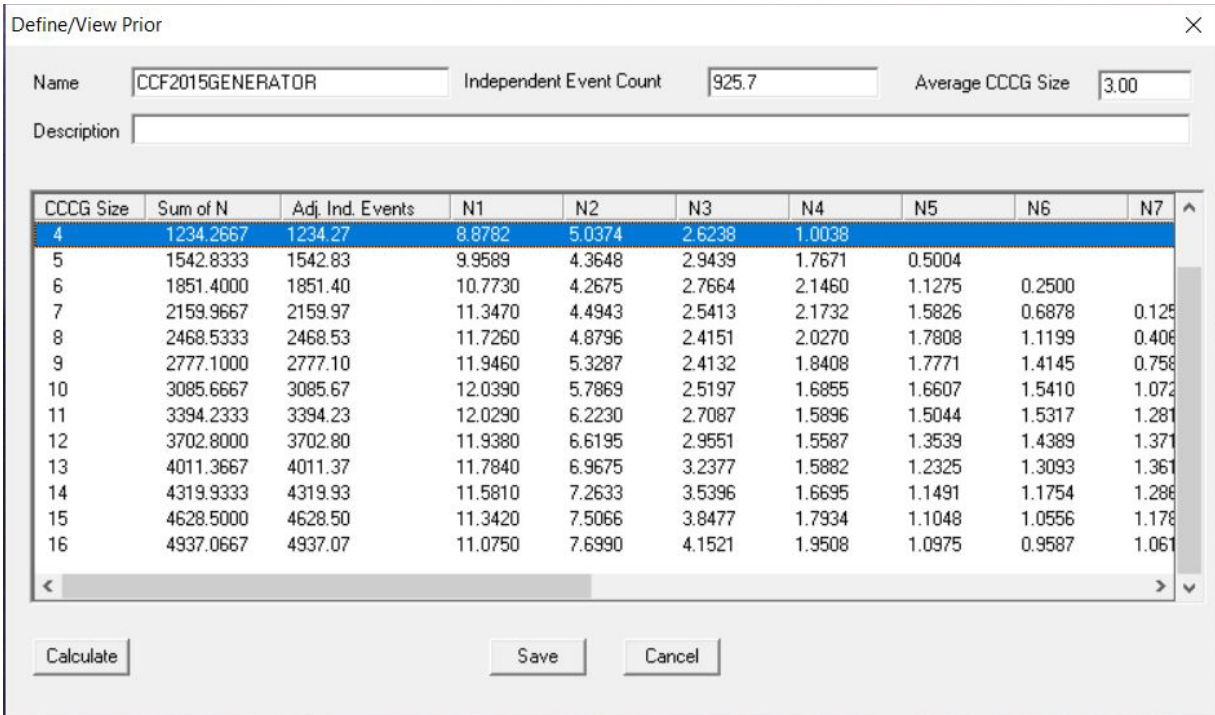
Define/View Prior

×

Name CCF2015GENERATOR

Independent Event Count 925.7

Average CCCG Size 3.00

Description

| CCCG Size | Sum of N | Adj. Ind. Events | N1 | N2 | N3 | N4 | N5 | N6 | N7 |
|---|---|---|---|---|---|---|---|---|---|
| 4 | 1234.2667 | 1234.27 | 8.8782 | 5.0374 | 2.6238 | 1.0038 | | | |
| 5 | 1542.8333 | 1542.83 | 9.9589 | 4.3648 | 2.9439 | 1.7671 | 0.5004 | | |
| 6 | 1851.4000 | 1851.40 | 10.7730 | 4.2675 | 2.7664 | 2.1460 | 1.1275 | 0.2500 | |
| 7 | 2159.9667 | 2159.97 | 11.3470 | 4.4943 | 2.5413 | 2.1732 | 1.5826 | 0.6878 | 0.125 |
| 8 | 2468.5333 | 2468.53 | 11.7260 | 4.8796 | 2.4151 | 2.0270 | 1.7808 | 1.1199 | 0.406 |
| 9 | 2777.1000 | 2777.10 | 11.9460 | 5.3287 | 2.4132 | 1.8408 | 1.7771 | 1.4145 | 0.758 |
| 10 | 3085.6667 | 3085.67 | 12.0390 | 5.7869 | 2.5197 | 1.6855 | 1.6607 | 1.5410 | 1.072 |
| 11 | 3394.2333 | 3394.23 | 12.0290 | 6.2230 | 2.7087 | 1.5896 | 1.5044 | 1.5317 | 1.281 |
| 12 | 3702.8000 | 3702.80 | 11.9380 | 6.6195 | 2.9551 | 1.5587 | 1.3539 | 1.4389 | 1.371 |
| 13 | 4011.3667 | 4011.37 | 11.7840 | 6.9675 | 3.2377 | 1.5882 | 1.2325 | 1.3093 | 1.361 |
| 14 | 4319.9333 | 4319.93 | 11.5810 | 7.2633 | 3.5396 | 1.6695 | 1.1491 | 1.1754 | 1.286 |
| 15 | 4628.5000 | 4628.50 | 11.3420 | 7.5066 | 3.8477 | 1.7934 | 1.1048 | 1.0556 | 1.178 |
| 16 | 4937.0667 | 4937.07 | 11.0750 | 7.6990 | 4.1521 | 1.9508 | 1.0975 | 0.9587 | 1.061 |

Calculate

Save

Cancel